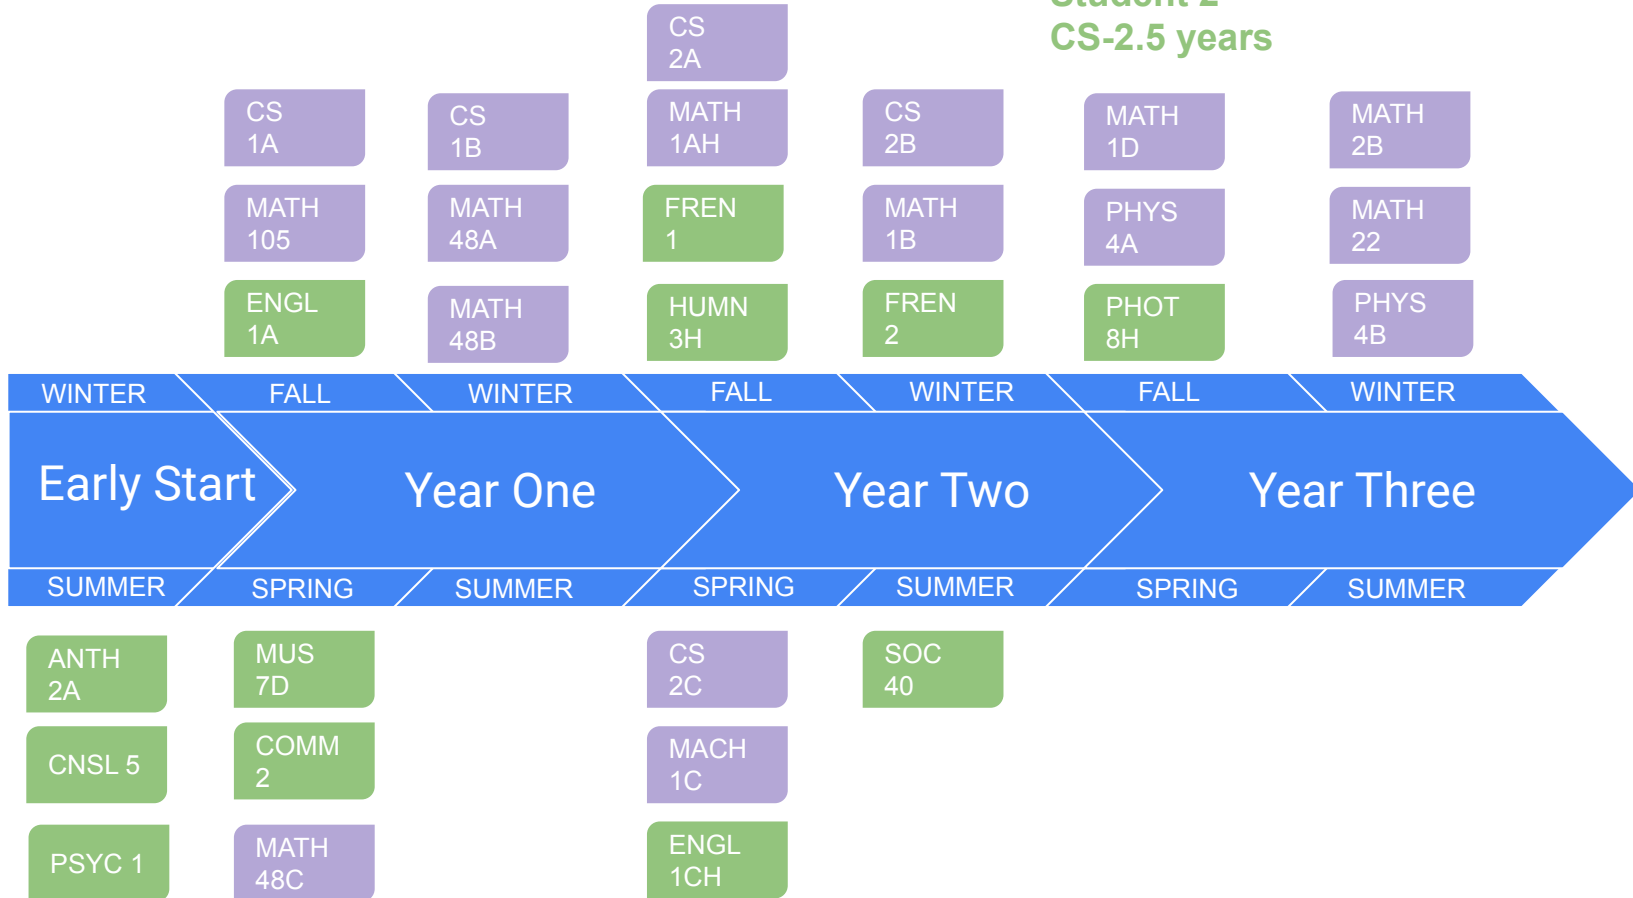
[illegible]
CS-2.5 years

CS 1A

MATH 105

ENGL 1A

CS 1B

MATH 48A

MATH 48B

CS 2A

MATH 1AH

FREN 1

HUMN 3H

CS 2B

MATH 1B

FREN 2

MATH 1D

PHYS 4A

PHOT 8H

MATH 2B

MATH 22

PHYS 4B

WINTER FALL WINTER FALL WINTER FALL WINTER

Early Start

Year One

Year Two

Year Three

SUMMER SPRING SUMMER SPRING SUMMER SPRING SUMMER

ANTH 2A

CNSL 5

PSYC 1

MUS 7D

COMM 2

MATH 48C

CS 2C

MACH 1C

ENGL 1CH

SOC 40